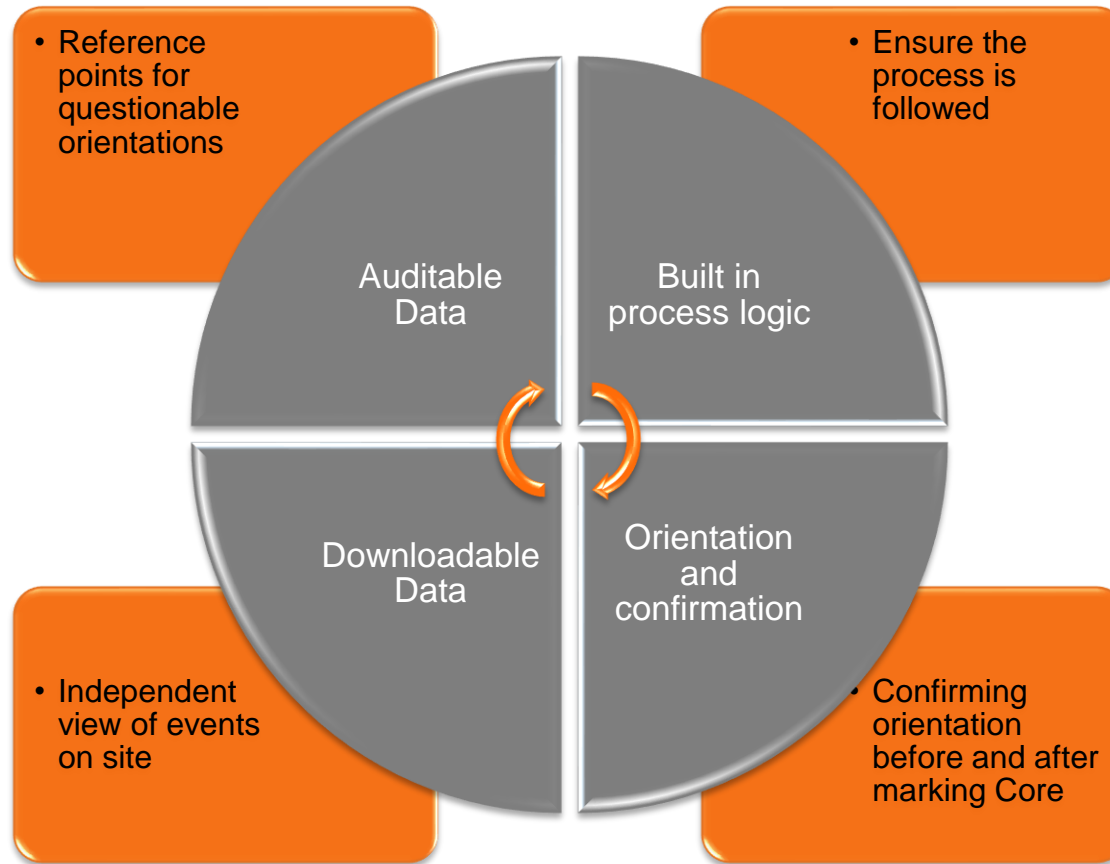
• Reference points for questionable orientations

• Ensure the process is followed

Auditable Data

Built in process logic

Downloadable Data

Orientation and confirmation

• Independent view of events on site

• Confirming orientation before and after marking Core